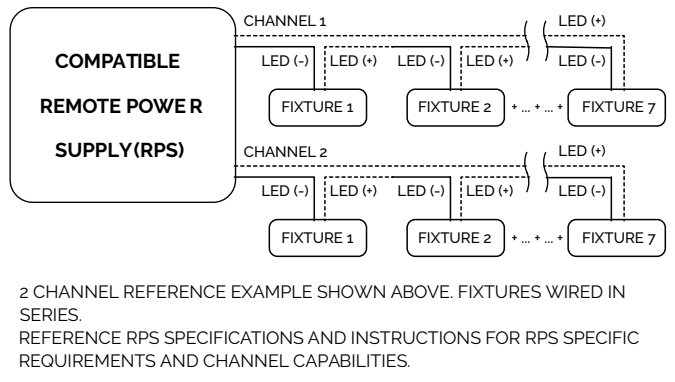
COMPATIBLE

REMOTE POWE R

SUPPLY(RPS)

CHANNEL 1

LED (+)

LED (-)

LED (+)

LED (-)

LED (+)

LED (-)

FIXTURE 1

FIXTURE 2

+ ... + ... +

FIXTURE 7

CHANNEL 2

LED (+)

LED (-)

LED (+)

LED (-)

LED (+)

LED (-)

FIXTURE 1

FIXTURE 2

+ ... + ... +

FIXTURE 7

2 CHANNEL REFERENCE EXAMPLE SHOWN ABOVE. FIXTURES WIRED IN SERIES.
REFERENCE RPS SPECIFICATIONS AND INSTRUCTIONS FOR RPS SPECIFIC REQUIREMENTS AND CHANNEL CAPABILITIES.